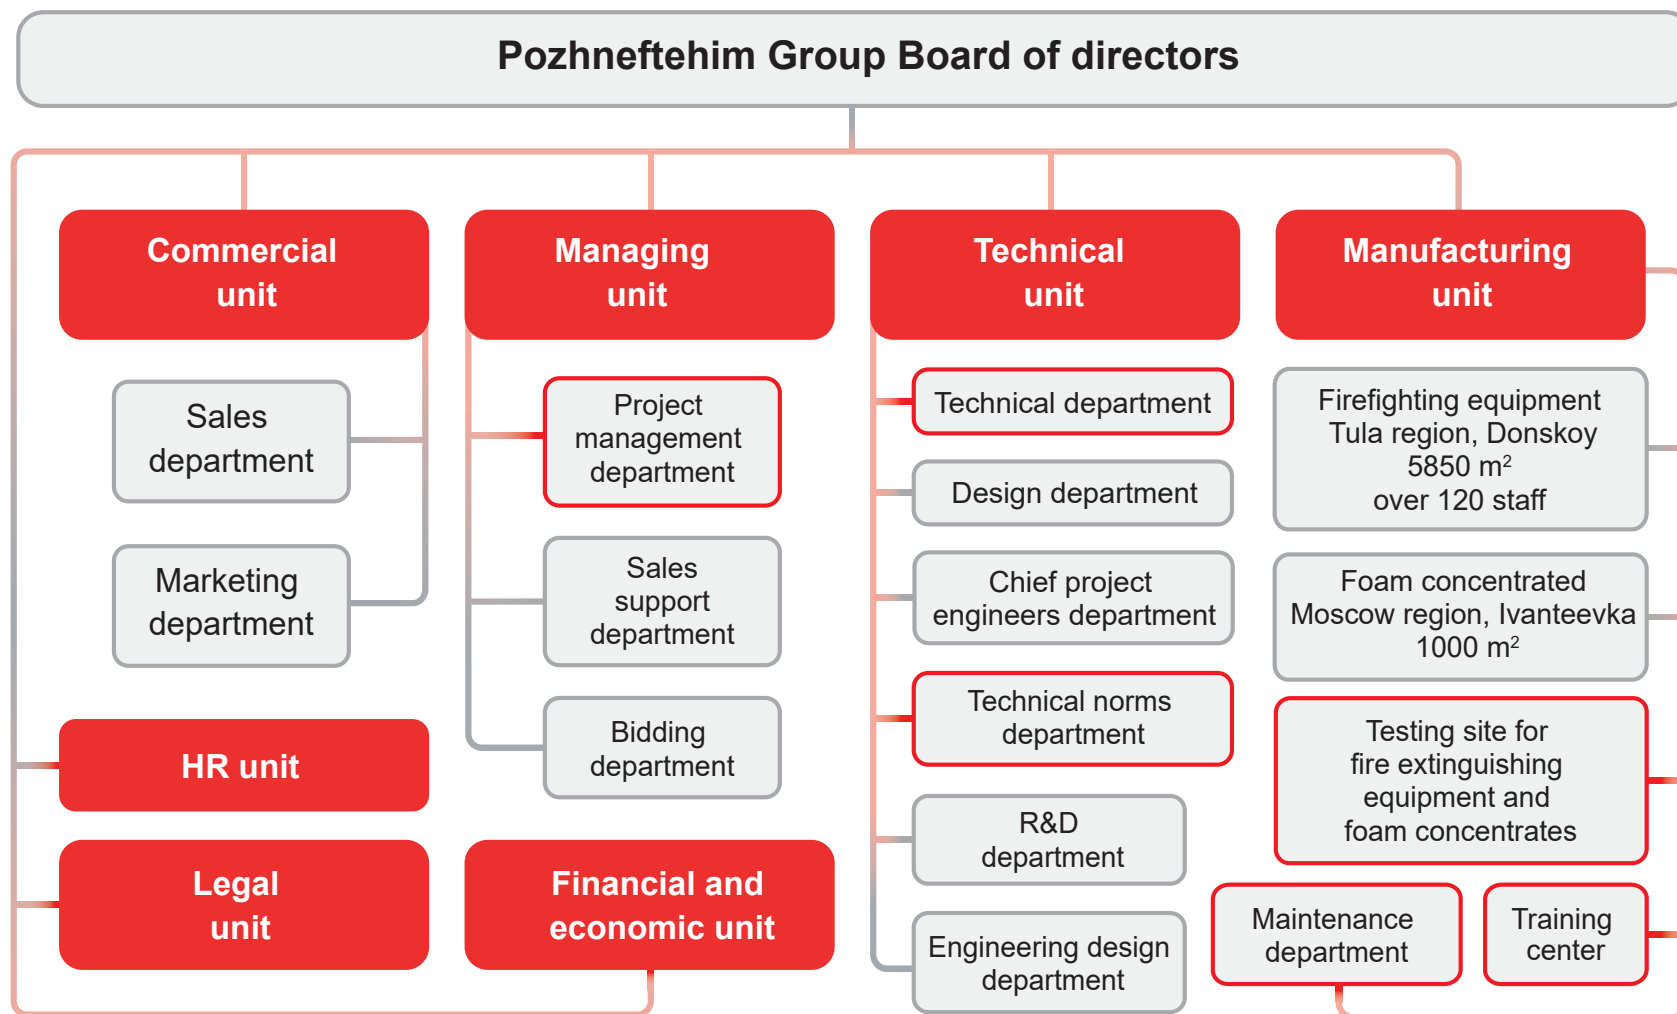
Pozhneftehim Group Board of directors

Commercial unit

Sales department

Marketing department

HR unit

Legal unit

Managing unit

Project management department

Sales support department

Bidding department

Financial and economic unit

Technical unit

Technical department

Design department

Chief project engineers department

Technical norms department

R&D department

Engineering design department

Manufacturing unit

Firefighting equipment
Tula region, Donskoy
5850 m$^2$
over 120 staff

Foam concentrated
Moscow region, Ivanteevka
1000 m$^2$

Testing site for fire extinguishing equipment and foam concentrates

Maintenance department

Training center